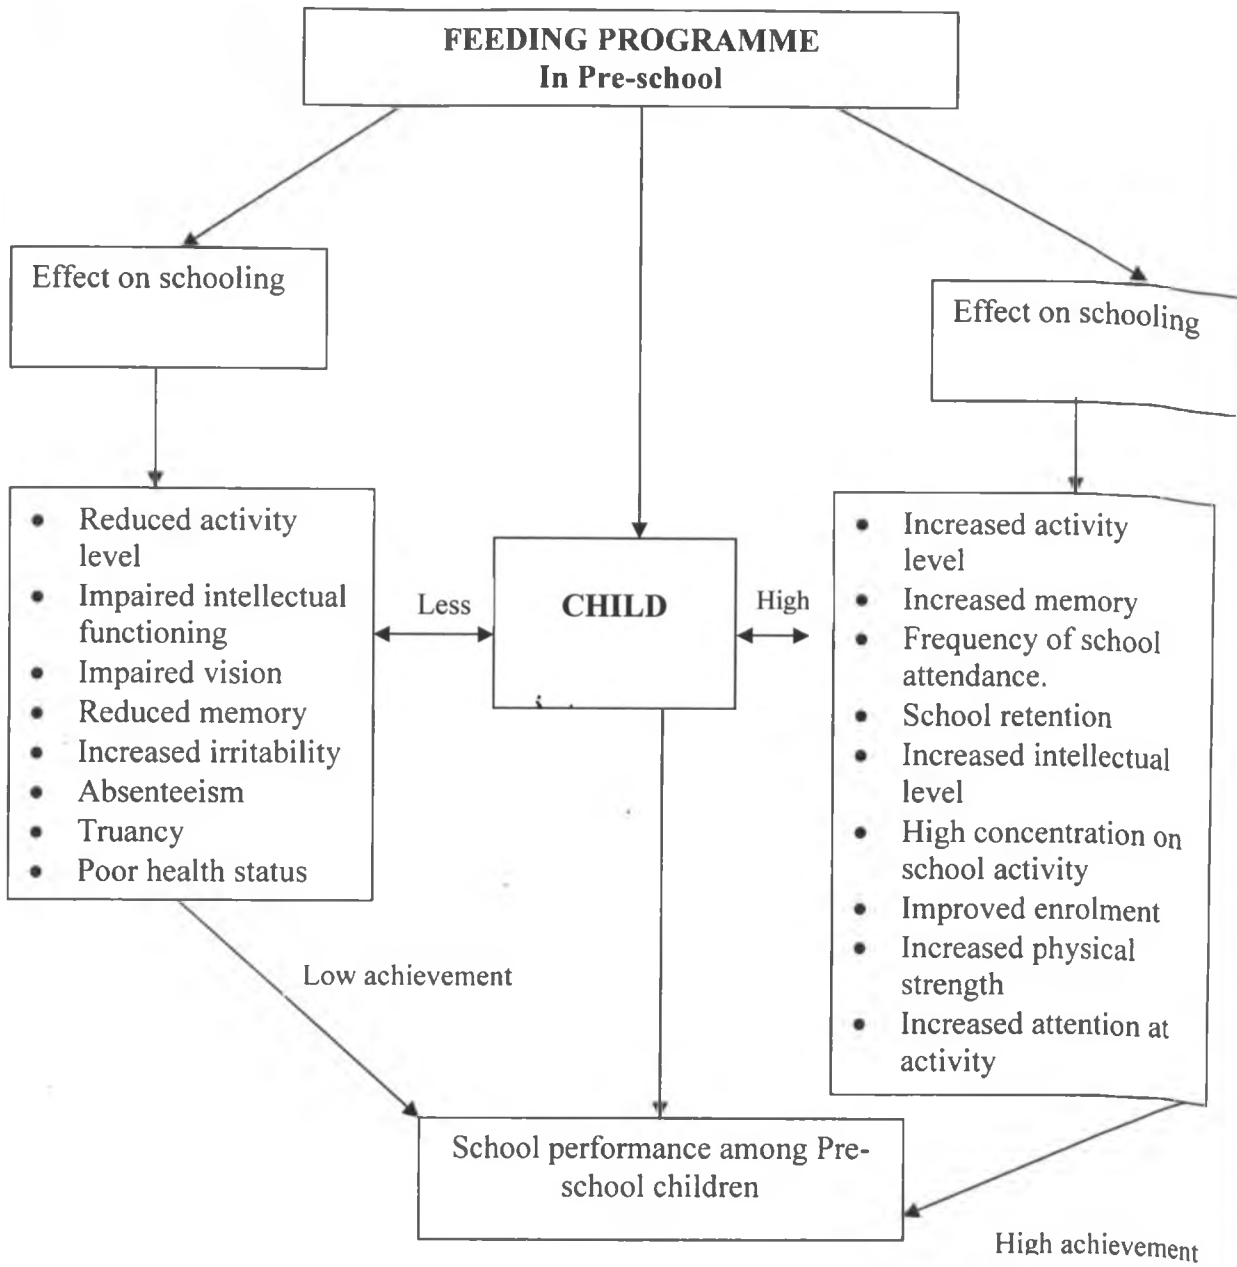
FEEDING PROGRAMME
In Pre-school

Effect on schooling

Effect on schooling

- Reduced activity level
- Impaired intellectual functioning
- Impaired vision
- Reduced memory
- Increased irritability
- Absenteeism
- Truancy
- Poor health status

Less

CHILD

High

- Increased activity level
- Increased memory
- Frequency of school attendance.
- School retention
- Increased intellectual level
- High concentration on school activity
- Improved enrolment
- Increased physical strength
- Increased attention at activity

Low achievement

School performance among Preschool children

High achievement